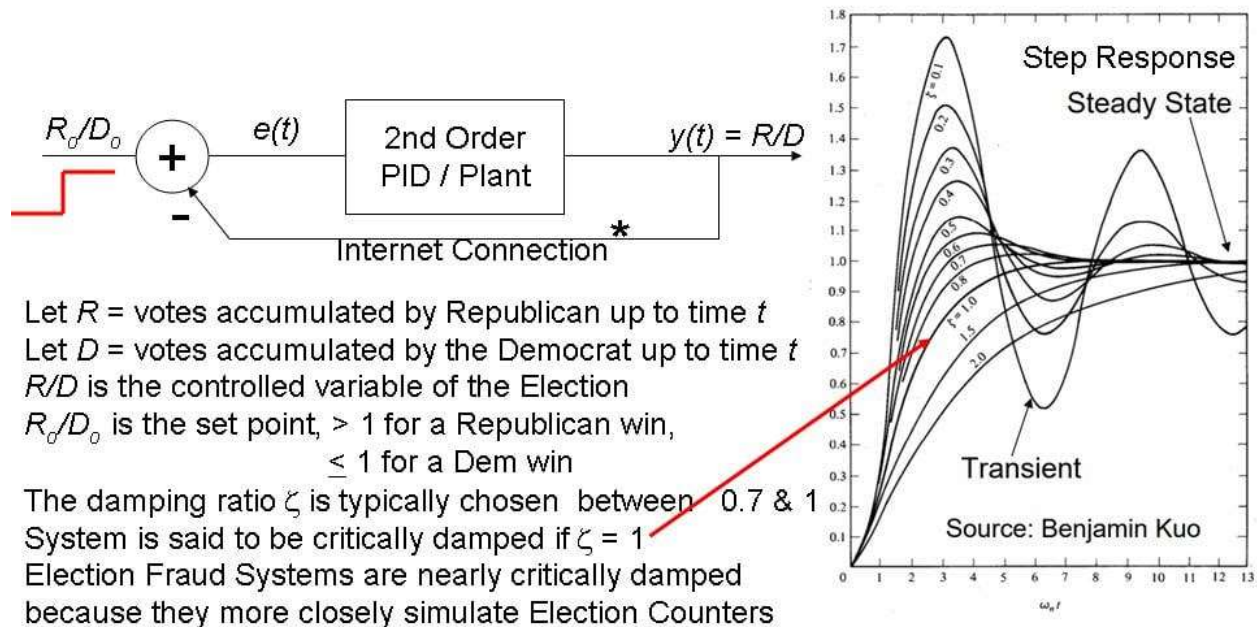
$R_o/D_o$

+

-

$e(t)$

2nd Order PID / Plant

$y(t)$ = R/D

Internet Connection *

Let $R$ = votes accumulated by Republican up to time $t$
Let $D$ = votes accumulated by the Democrat up to time $t$
$R/D$ is the controlled variable of the Election
$R_o/D_o$ is the set point, > 1 for a Republican win,
$\leq$ 1 for a Dem win
The damping ratio $\zeta$ is typically chosen between 0.7 & 1
System is said to be critically damped if $\zeta$ = 1
Election Fraud Systems are nearly critically damped because they more closely simulate Election Counters

1.8
1.7
1.6
1.5
1.4
1.3
1.2
1.1
1.0
0.9
0.8
0.7
0.6
0.5
0.4
0.3
0.2
0.1
0

Step Response

Steady State

$\zeta = 0.1$
0.2
0.3
0.4
0.5
0.6
0.7
0.8
$\zeta = 1.0$
1.5
2.0

Transient

Source: Benjamin Kuo

0 1 2 3 4 5 6 7 8 9 10 11 12 13

$\omega_n t$